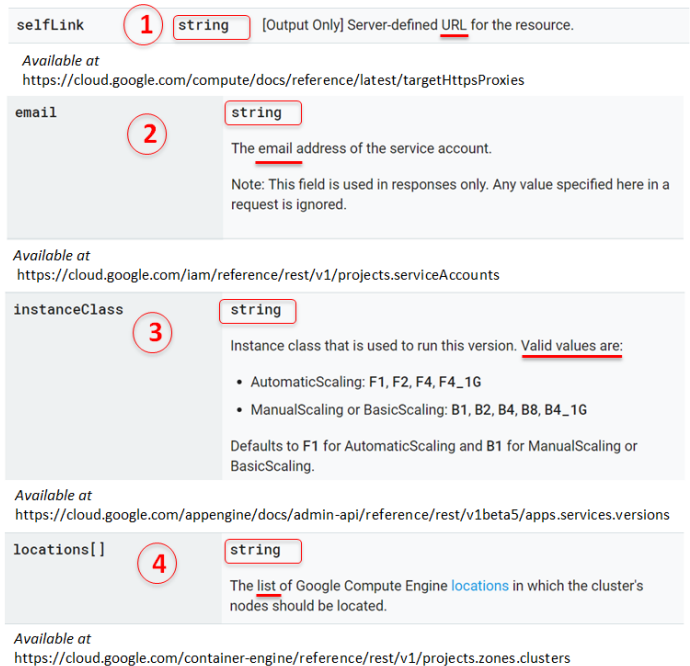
| selfLink | 1 | string | [Output Only] Server-defined URL for the resource. |
|---|---|---|---|

Available at
https://cloud.google.com/compute/docs/reference/latest/targetHttpsProxies

| email | 2 | string The email address of the service account. Note: This field is used in responses only. Any value specified here in a request is ignored. |
|---|---|---|

Available at
https://cloud.google.com/iam/reference/rest/v1/projects.serviceAccounts

| instanceClass | 3 | string Instance class that is used to run this version. Valid values are: • AutomaticScaling: F1, F2, F4, F4_1G • ManualScaling or BasicScaling: B1, B2, B4, B8, B4_1G Defaults to F1 for AutomaticScaling and B1 for ManualScaling or BasicScaling. |
|---|---|---|

Available at
https://cloud.google.com/appengine/docs/admin-api/reference/rest/v1beta5/apps.services.versions

| locations[] | 4 | string The list of Google Compute Engine locations in which the cluster's nodes should be located. |
|---|---|---|

Available at
https://cloud.google.com/container-engine/reference/rest/v1/projects.zones.clusters